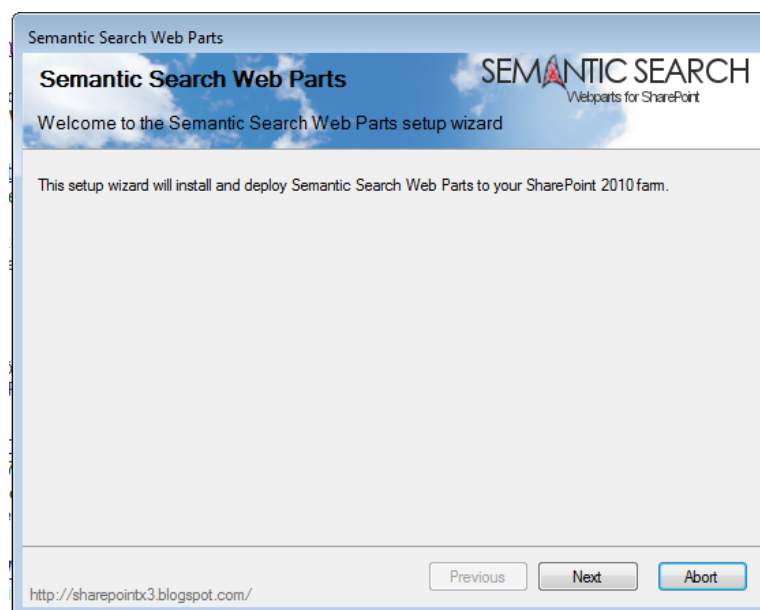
Semantic Search Web Parts

Semantic Search Web Parts

SEMANTIC SEARCH
Webparts for SharePoint

Welcome to the Semantic Search Web Parts setup wizard

This setup wizard will install and deploy Semantic Search Web Parts to your SharePoint 2010 farm.

http://sharepointx3.blogspot.com/

Previous

Next

Abort